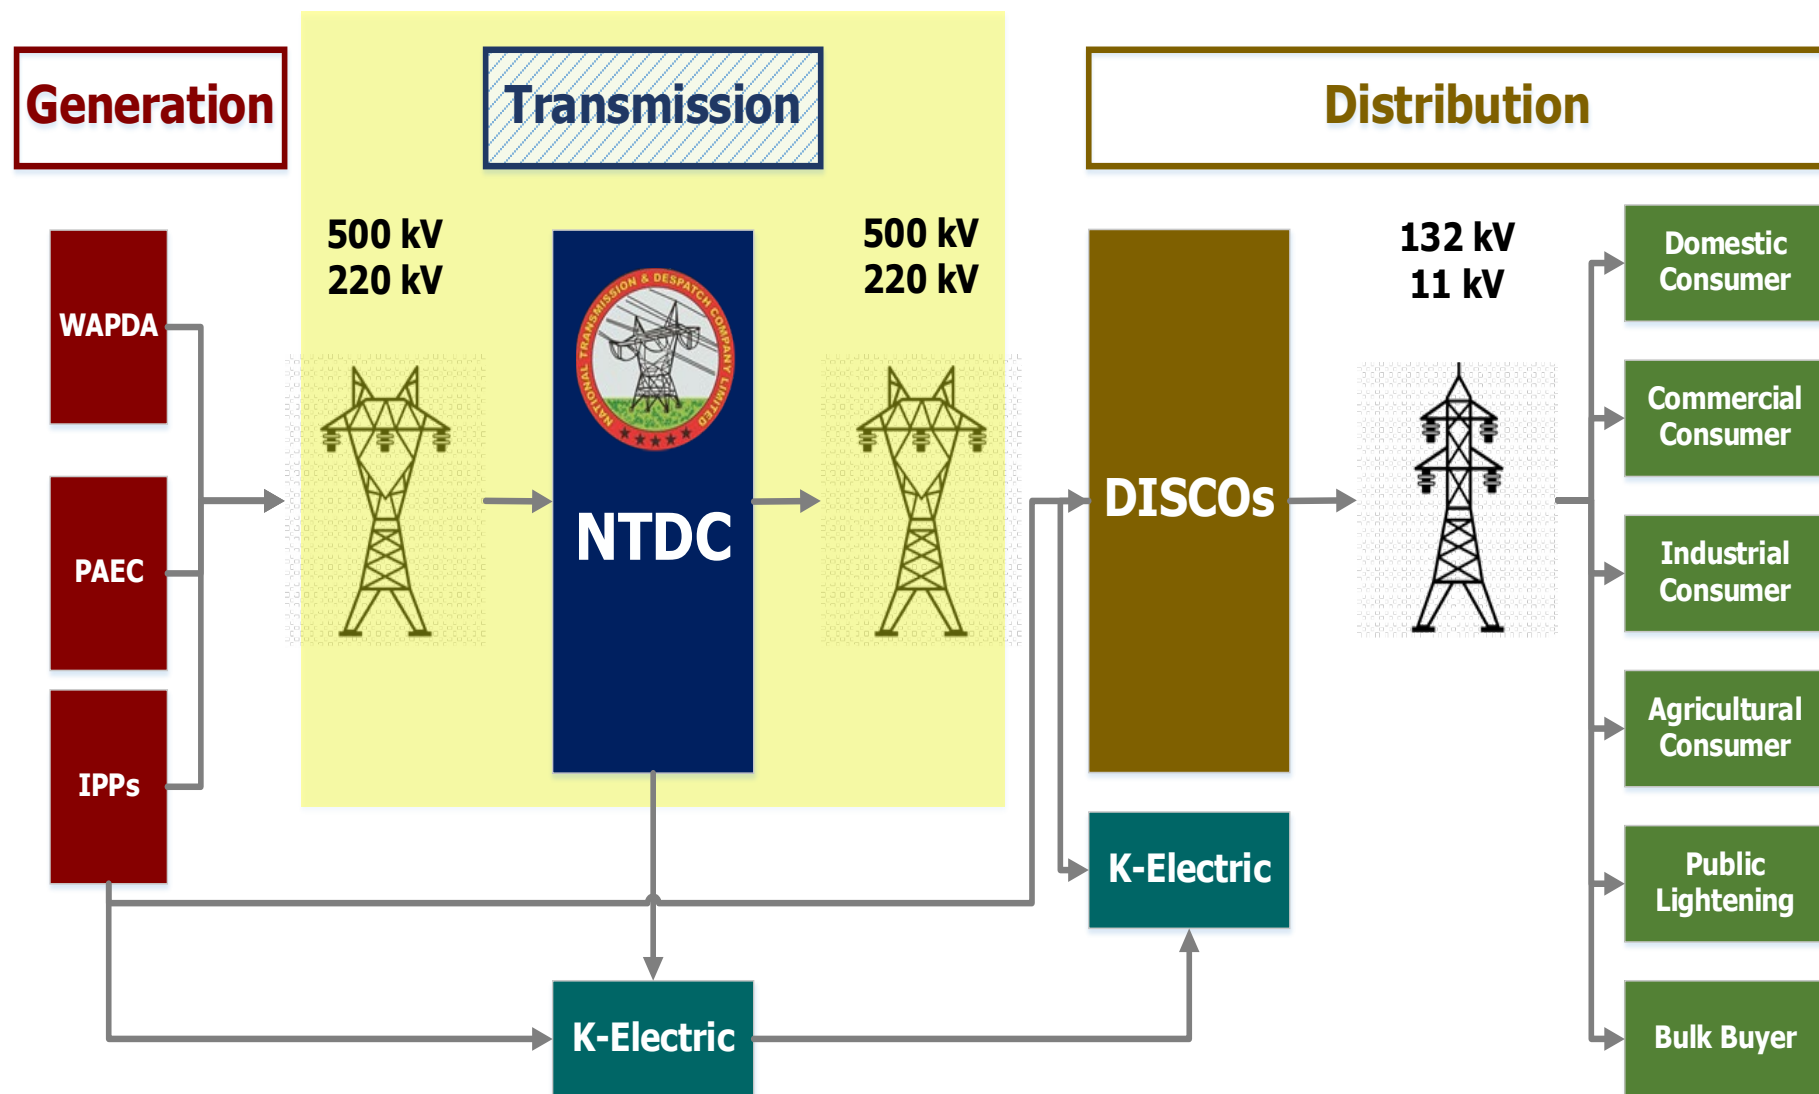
Generation

Transmission

Distribution

WAPDA

PAEC

IPPs

500 kV
220 kV

NATIONAL TRANSMISSION & DESPATCH COMPANY LIMITED

NTDC

500 kV
220 kV

DISCOs

132 kV
11 kV

Domestic Consumer

Commercial Consumer

Industrial Consumer

Agricultural Consumer

Public Lightening

Bulk Buyer

K-Electric

K-Electric